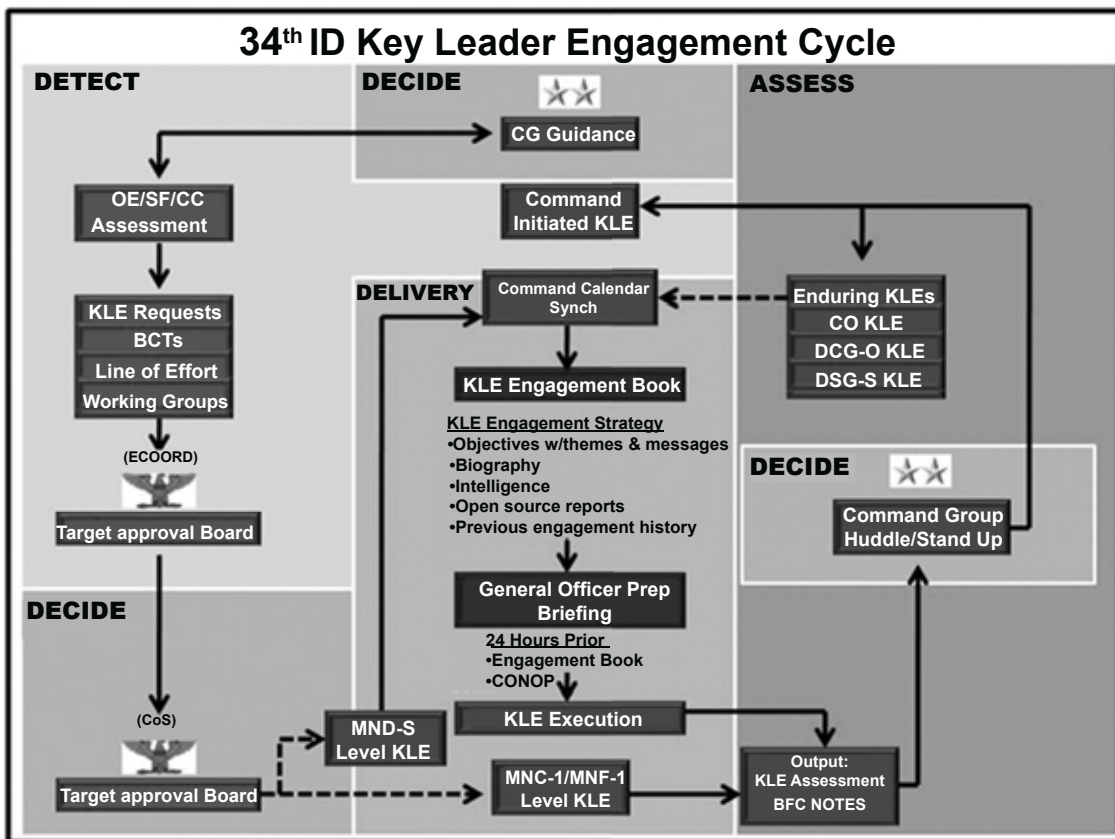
34th ID Key Leader Engagement Cycle

DETECT

OE/SF/CC Assessment

KLE Requests
BCTs
Line of Effort
Working Groups

(ECOORD)

Target approval Board

DECIDE

(CoS)

Target approval Board

DECIDE

CG Guidance

Command Initiated KLE

DELIVERY

Command Calendar Synch

KLE Engagement Book

KLE Engagement Strategy
•Objectives w/themes & messages
•Biography
•Intelligence
•Open source reports
•Previous engagement history

General Officer Prep Briefing

24 Hours Prior
•Engagement Book
•CONOP

KLE Execution

MND-S Level KLE

MNC-1/MNF-1 Level KLE

ASSESS

Enduring KLEs
CO KLE
DCG-O KLE
DSG-S KLE

DECIDE

Command Group Huddle/Stand Up

Output: KLE Assessment BFC NOTES